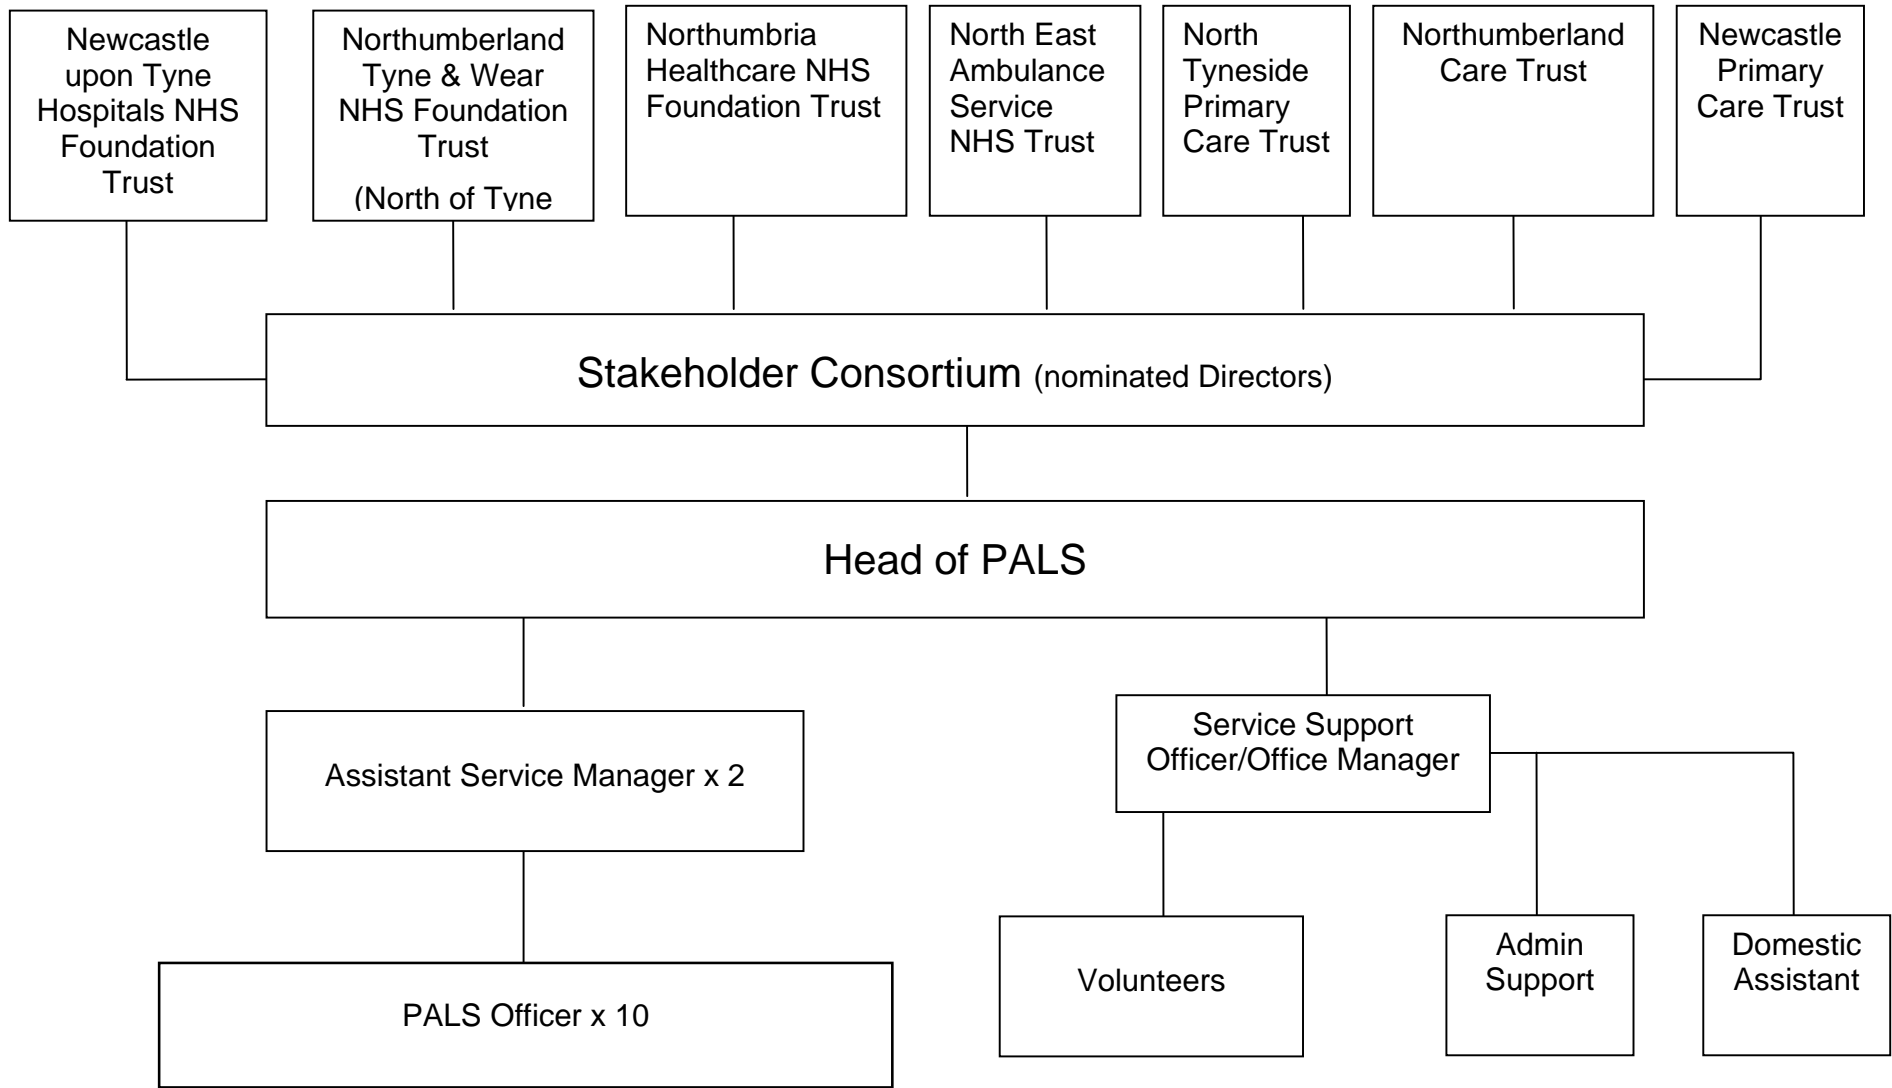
Newcastle upon Tyne Hospitals NHS Foundation Trust

Northumberland Tyne & Wear NHS Foundation Trust

(North of Tyne

Northumbria Healthcare NHS Foundation Trust

North East Ambulance Service NHS Trust

North Tyneside Primary Care Trust

Northumberland Care Trust

Newcastle Primary Care Trust

Stakeholder Consortium (nominated Directors)

Head of PALS

Assistant Service Manager x 2

Service Support Officer/Office Manager

PALS Officer x 10

Volunteers

Admin Support

Domestic Assistant